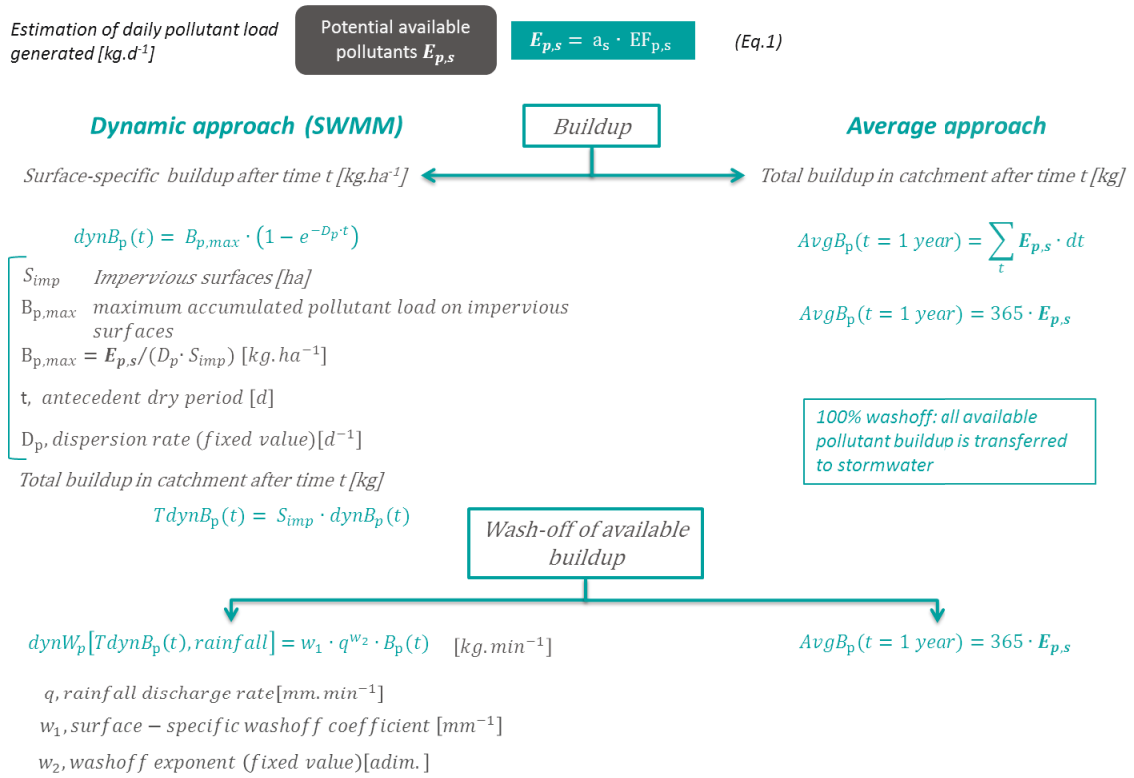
Estimation of daily pollutant load generated [kg.d$^{-1}$]

Potential available pollutants $\boldsymbol{E_{p,s}}$

$\boldsymbol{E_{p,s}} = a_s \cdot EF_{p,s}$

(Eq.1)

Dynamic approach (SWMM)

Buildup

Average approach

Surface-specific buildup after time t [kg.ha$^{-1}$]

Total buildup in catchment after time t [kg]

$dynB_p(t) = B_{p,max} \cdot (1 - e^{-D_p \cdot t})$

$AvgB_p(t = 1\ year) = \sum_t \boldsymbol{E_{p,s}} \cdot dt$

$S_{imp}$ Impervious surfaces [ha]

$B_{p,max}$ maximum accumulated pollutant load on impervious surfaces

$AvgB_p(t = 1\ year) = 365 \cdot \boldsymbol{E_{p,s}}$

$B_{p,max} = \boldsymbol{E_{p,s}}/(D_p \cdot S_{imp})\ [kg.ha^{-1}]$

t, antecedent dry period $[d]$

100% washoff: all available pollutant buildup is transferred to stormwater

$D_p$, dispersion rate (fixed value)$[d^{-1}]$

Total buildup in catchment after time t [kg]

$TdynB_p(t) = S_{imp} \cdot dynB_p(t)$

Wash-off of available buildup

$dynW_p[TdynB_p(t), rainfall] = w_1 \cdot q^{w_2} \cdot B_p(t)$ $[kg.min^{-1}]$

$AvgB_p(t = 1\ year) = 365 \cdot \boldsymbol{E_{p,s}}$

$q$, rainfall discharge rate$[mm.min^{-1}]$

$w_1$, surface – specific washoff coefficient $[mm^{-1}]$

$w_2$, washoff exponent (fixed value)$[adim.]$